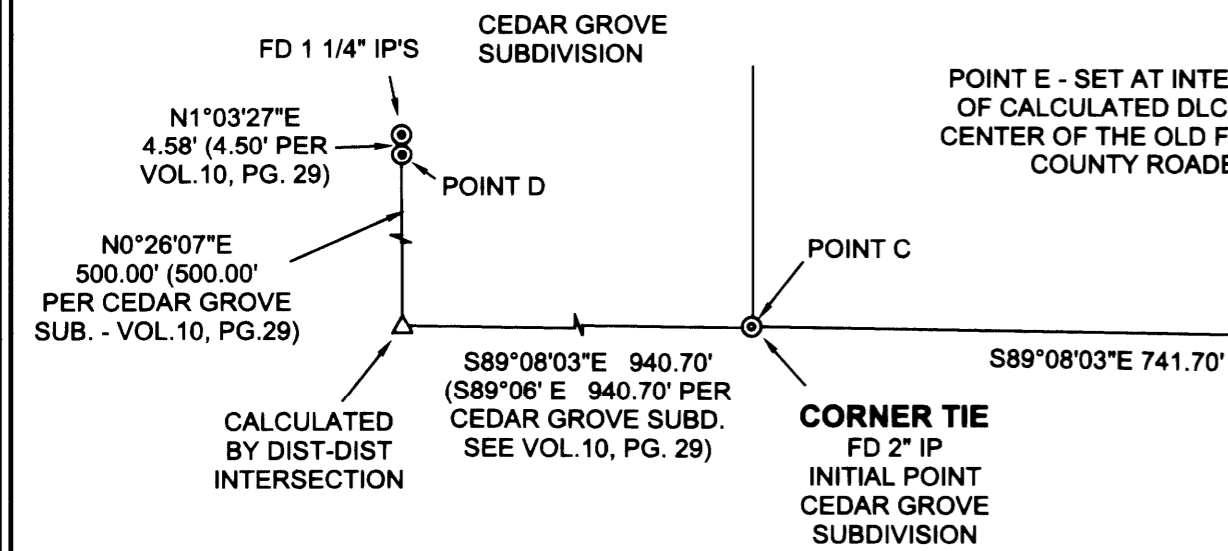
CEDAR GROVE SUBDIVISION

FD 1 1/4" IP'S

POINT E - SET AT INTE
OF CALCULATED DLC
CENTER OF THE OLD F
COUNTY ROADE

N1°03'27"E 4.58' (4.50' PER VOL.10, PG. 29)

POINT D

N0°26'07"E 500.00' (500.00' PER CEDAR GROVE SUB. - VOL.10, PG.29)

POINT C

S89°08'03"E 940.70' (S89°06' E 940.70' PER CEDAR GROVE SUBD. SEE VOL.10, PG. 29)

S89°08'03"E 741.70'

CALCULATED BY DIST-DIST INTERSECTION

CORNER TIE
FD 2" IP
INITIAL POINT
CEDAR GROVE
SUBDIVISION